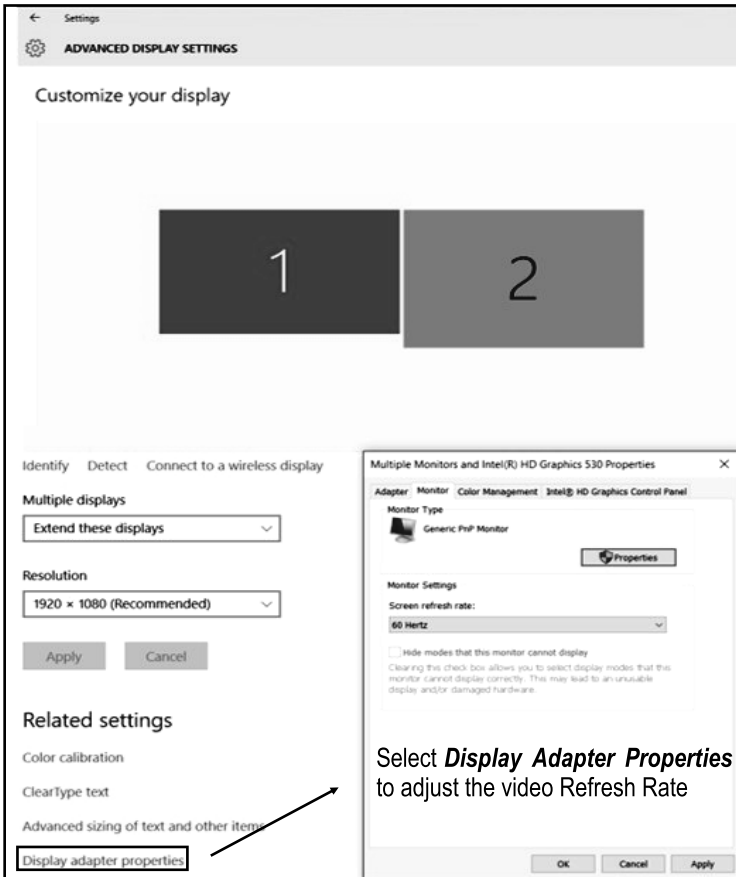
Settings

ADVANCED DISPLAY SETTINGS

Customize your display

1

2

Identify Detect Connect to a wireless display

Multiple displays

Extend these displays

Resolution

1920 × 1080 (Recommended)

Apply Cancel

Related settings

Color calibration

ClearType text

Advanced sizing of text and other items

Display adapter properties

Multiple Monitors and Intel(R) HD Graphics 530 Properties

Adapter Monitor Color Management Intel® HD Graphics Control Panel

Monitor Type

Generic PnP Monitor

Properties

Monitor Settings

Screen refresh rate:

60 Hertz

Hide modes that this monitor cannot display

Clearing this check box allows you to select display modes that this monitor cannot display correctly. This may lead to an unusable display and/or damaged hardware.

Select ***Display Adapter Properties*** to adjust the video Refresh Rate

OK Cancel Apply